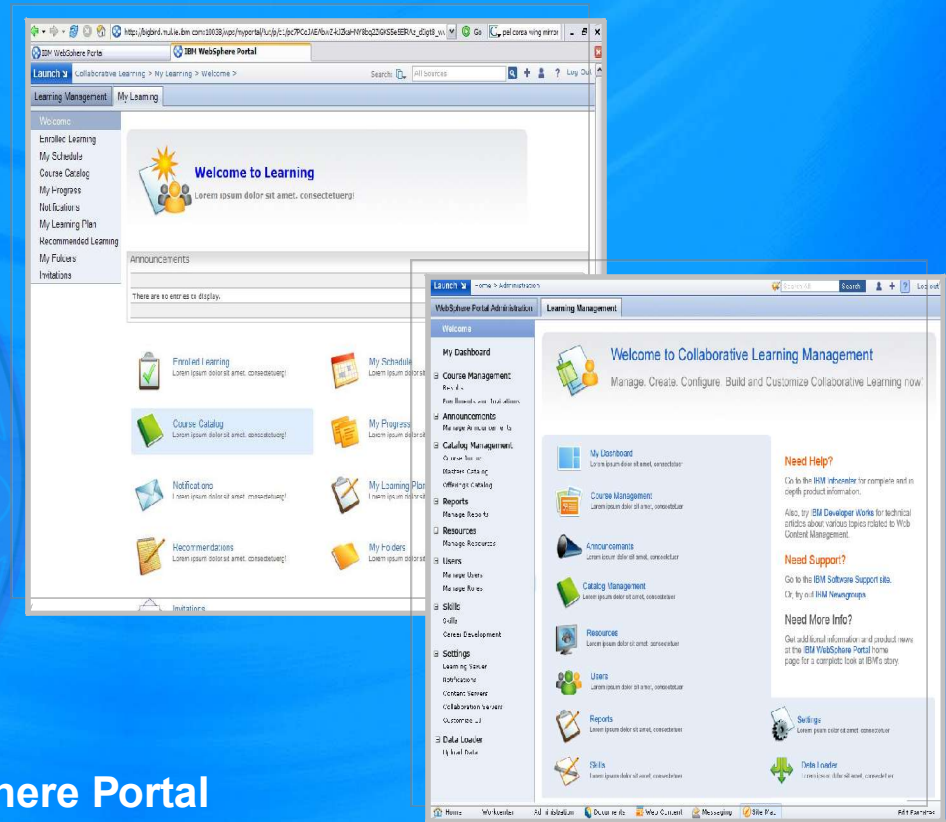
http://bigbird.rtp.raleigh.ibm.com:10038/wps/myportal/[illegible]

IBM WebSphere Portal

IBM WebSphere Portal

Launch | Collaborative Learning > My Learning > Welcome >

Search: All Sources

Log Out

Learning Management | My Learning

Welcome
Enrolled Learning
My Schedule
Course Catalog
My Progress
Notifications
My Learning Plan
Recommended Learning
My Folders
Invitations

Welcome to Learning
Lorem ipsum dolor sit amet, consectetuer!

Announcements

There are no entries to display.

Enrolled Learning
Lorem ipsum dolor sit amet, consectetuer!

My Schedule
Lorem ipsum dolor sit

Course Catalog
Lorem ipsum dolor sit amet, consectetuer!

My Progress
Lorem ipsum dolor sit

Notifications
Lorem ipsum dolor sit amet, consectetuer!

My Learning Plan
Lorem ipsum dolor sit

Recommendations
Lorem ipsum dolor sit amet, consectetuer!

My Folders
Lorem ipsum dolor sit

Invitations

Launch | Home > Administration

Search All | Search | Log out

WebSphere Portal Administration | Learning Management

Welcome

My Dashboard

Course Management
Results
Enrollments and Invitations

Announcements
Manage Announcements

Catalog Management
Course Tracks
Master Catalog
Offerings Catalog

Reports
Manage Reports

Resources
Manage Resources

Users
Manage Users
Manage Roles

Skills
Skills
Career Development

Settings
Learning Server
Notifications
Content Servers
Collaboration Servers
Customize UI

Data Loader
Upload Data

Welcome to Collaborative Learning Management
Manage, Create, Configure, Build and Customize Collaborative Learning now

My Dashboard
Lorem ipsum dolor sit amet, consectetuer

Course Management
Lorem ipsum dolor sit amet, consectetuer

Announcements
Lorem ipsum dolor sit amet, consectetuer

Catalog Management
Lorem ipsum dolor sit amet, consectetuer

Resources
Lorem ipsum dolor sit amet, consectetuer

Users
Lorem ipsum dolor sit amet, consectetuer

Reports
Lorem ipsum dolor sit amet, consectetuer

Settings
Lorem ipsum dolor sit amet, consectetuer

Skills
Lorem ipsum dolor sit amet, consectetuer

Data Loader
Lorem ipsum dolor sit amet, consectetuer

Need Help?
Go to the IBM infocenter for complete and in depth product information.

Also, try IBM Developer Works for technical articles about various topics related to Web Content Management.

Need Support?
Go to the IBM Software Support site.
Or, try out IBM Newsgroups.

Need More Info?
Get additional information and product news at the IBM WebSphere Portal home page for a complete look at IBM's story.

Home | Workcenter | Administration | Documents | Web Content | Messaging | Site Ma... | Edit Features

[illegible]here Portal